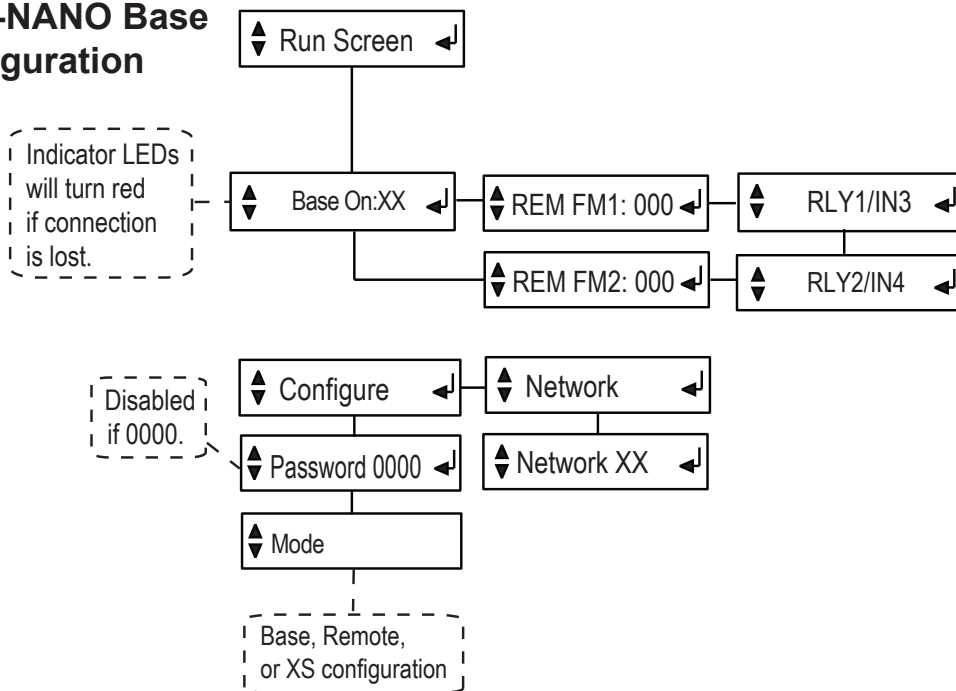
-NANO Base
guration

Run Screen

Indicator LEDs will turn red if connection is lost.

Base On:XX

REM FM1: 000

RLY1/IN3

REM FM2: 000

RLY2/IN4

Disabled if 0000.

Configure

Network

Password 0000

Network XX

Mode

Base, Remote, or XS configuration